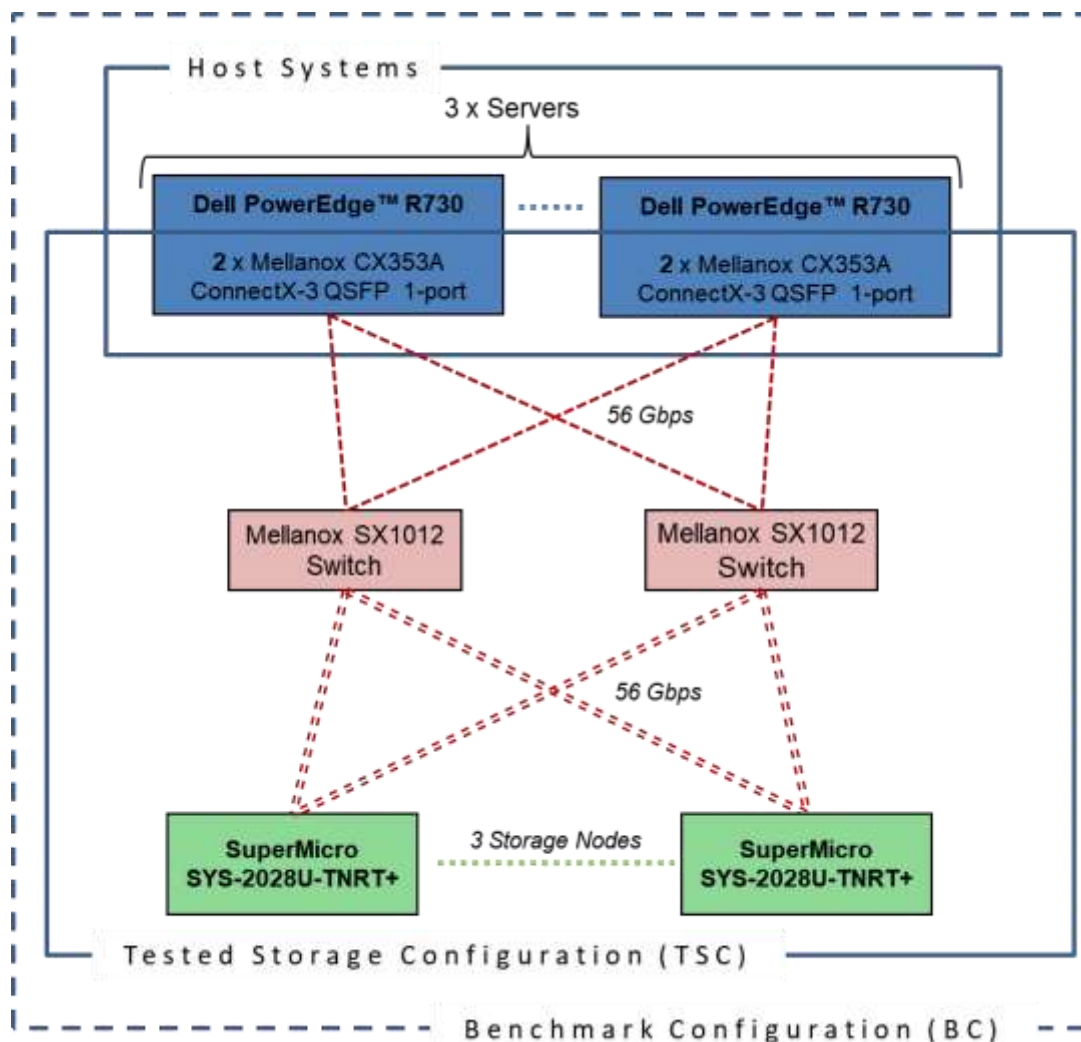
Host Systems

3 x Servers

Dell PowerEdge™ R730

2 x Mellanox CX353A ConnectX-3 QSFP 1-port

Dell PowerEdge™ R730

2 x Mellanox CX353A ConnectX-3 QSFP 1-port

56 Gbps

Mellanox SX1012 Switch

Mellanox SX1012 Switch

56 Gbps

SuperMicro SYS-2028U-TNRT+

3 Storage Nodes

SuperMicro SYS-2028U-TNRT+

Tested Storage Configuration (TSC)

Benchmark Configuration (BC)